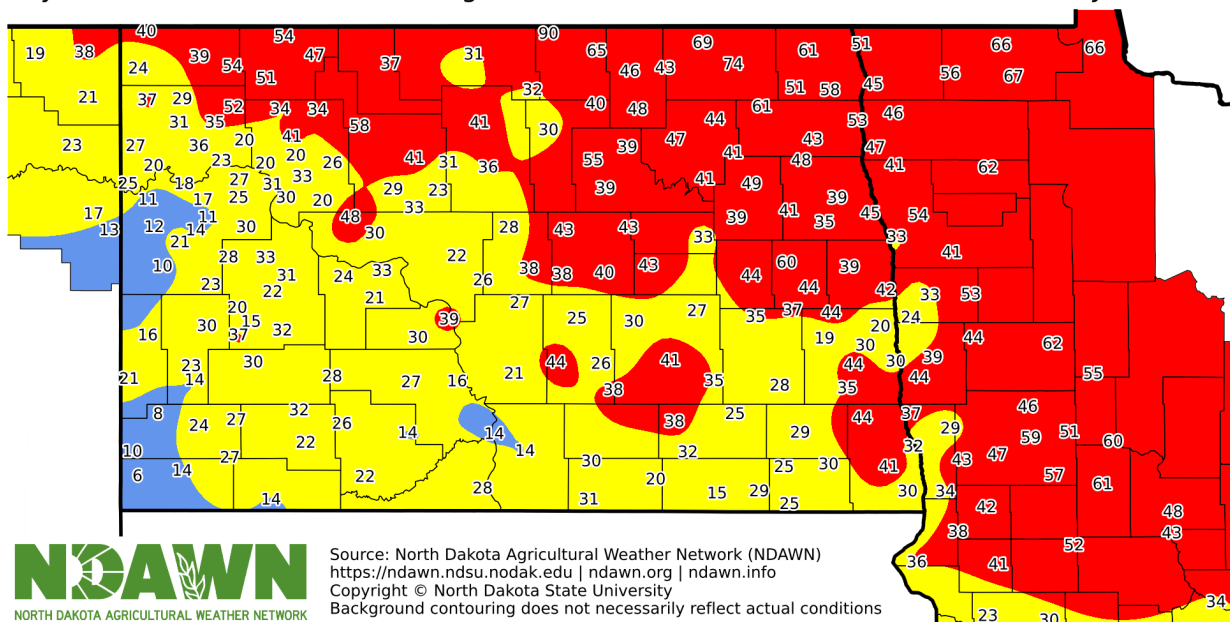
40 19 38 39 54 47 37 31 90 65 69 61 51 66 66
24 54 51 46 43 74 45 56 67
21 37 29 52 34 34 32 40 48 61 51 58 46
31 35 58 41 30 44 53
23 27 36 20 41 47 43
20 23 20 20 26 41 31 36 55 39 41 48 47 41 62
25 18 27 31 33 29 23 41 49
17 11 17 25 30 20 33 39 39
13 12 11 14 30 48 30 28 39 41 35 45 54
21 14 43 43 33 33 41
10 28 33 24 33 22 38 38 40 43 44 60 39
23 31 22 21 26 44 42 33 53
16 20 30 15 32 30 39 27 25 30 27 35 37 44 24
37 20
30 44 26 41 19 30 44 62
21 23 14 28 27 16 21 35 28 35 30 39 44 55
8 32 26 14 14 38 25 44 37 46
24 27 22 14 14 32 29 29 59 51 60
10 6 14 27 22 28 30 20 15 25 29 30 41 43 47 57 61
14 31 25 30 34 42 48
38 52 43
36 41
23 30 34

NDAWN
NORTH DAKOTA AGRICULTURAL WEATHER NETWORK

Source: North Dakota Agricultural Weather Network (NDAWN)
https://ndawn.ndsu.nodak.edu | ndawn.org | ndawn.info
Copyright © North Dakota State University
Background contouring does not necessarily reflect actual conditions